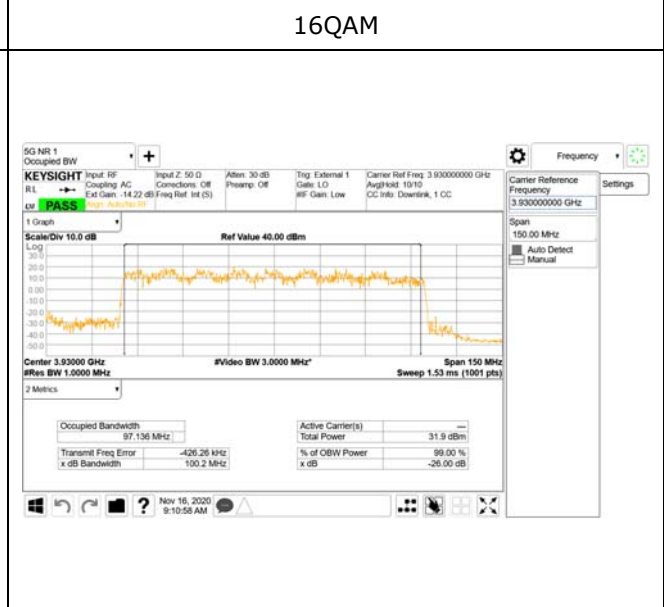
16QAM

5G NR 1
Occupied BW

KEYSIGHT Input: RF Coupling: AC Ext Gain: -14.22 dB
RL
LXI PASS Align: Auto/No RF

Input Z: 50 Ω Corrections: Off Freq Ref: Int (S)

Atten: 30 dB Preamp: Off

Trig: External 1 Gate: LO #IF Gain: Low

Carrier Ref Freq: 3.930000000 GHz Avg|Hold: 10/10 CC Info: Downlink, 1 CC

Frequency

Carrier Reference Frequency
3.930000000 GHz

Settings

Span
150.00 MHz

Auto Detect
Manual

1 Graph

Scale/Div 10.0 dB

Ref Value 40.00 dBm

Log
30.0
20.0
10.0
0.00
-10.0
-20.0
-30.0
-40.0
-50.0

Center 3.93000 GHz
#Res BW 1.0000 MHz

#Video BW 3.0000 MHz*

Span 150 MHz
Sweep 1.53 ms (1001 pts)

2 Metrics

| Occupied Bandwidth | |
|---|---|
| | 97.136 MHz |
| Transmit Freq Error | -426.26 kHz |
| x dB Bandwidth | 100.2 MHz |

| Active Carrier(s) | --- |
|---|---|
| Total Power | 31.9 dBm |
| % of OBW Power | 99.00 % |
| x dB | -26.00 dB |

? Nov 16, 2020 9:10:58 AM